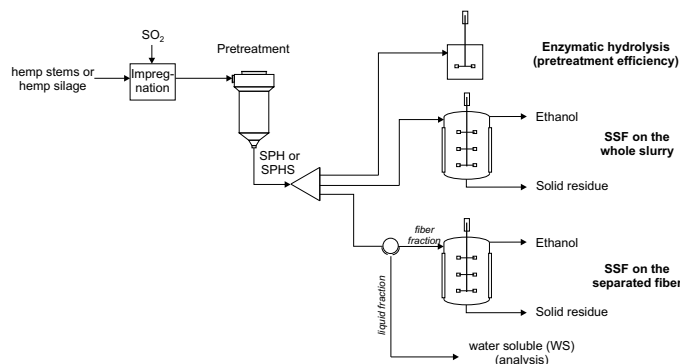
$SO_2$

Pretreatment

hemp stems or hemp silage

Impregnation

Enzymatic hydrolysis (pretreatment efficiency)

Ethanol

SSF on the whole slurry

SPH or SPHS

Solid residue

fiber fraction

Ethanol

SSF on the separated fiber

Solid residue

liquid fraction

water soluble (WS) (analysis)